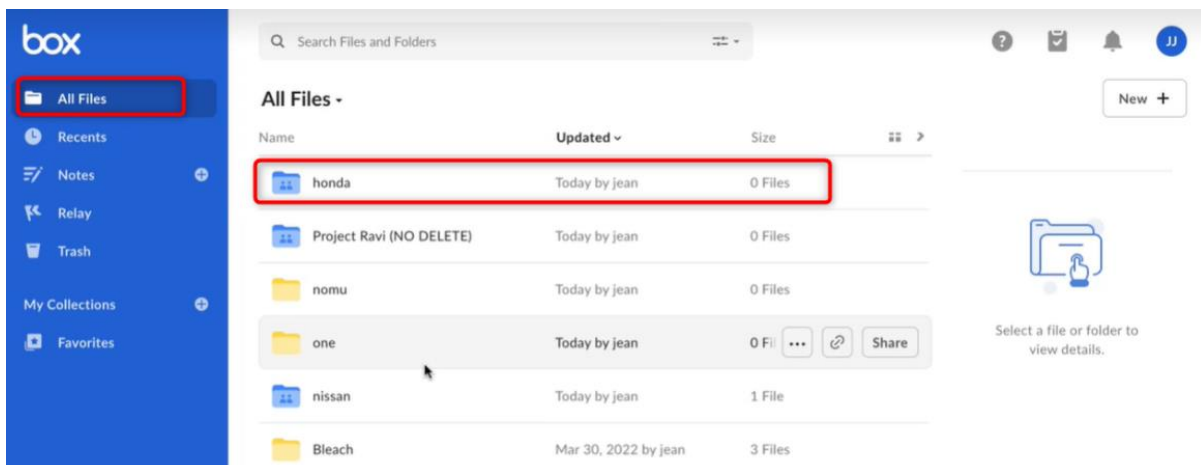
box

All Files
Recents
Notes
Relay
Trash

My Collections
Favorites

Search Files and Folders

JJ

All Files

New +

| Name | Updated | Size |
|---|---|---|
| honda | Today by jean | 0 Files |
| Project Ravi (NO DELETE) | Today by jean | 0 Files |
| nomu | Today by jean | 0 Files |
| one | Today by jean | 0 Fi ••• Share |
| nissan | Today by jean | 1 File |
| Bleach | Mar 30, 2022 by jean | 3 Files |

Select a file or folder to view details.